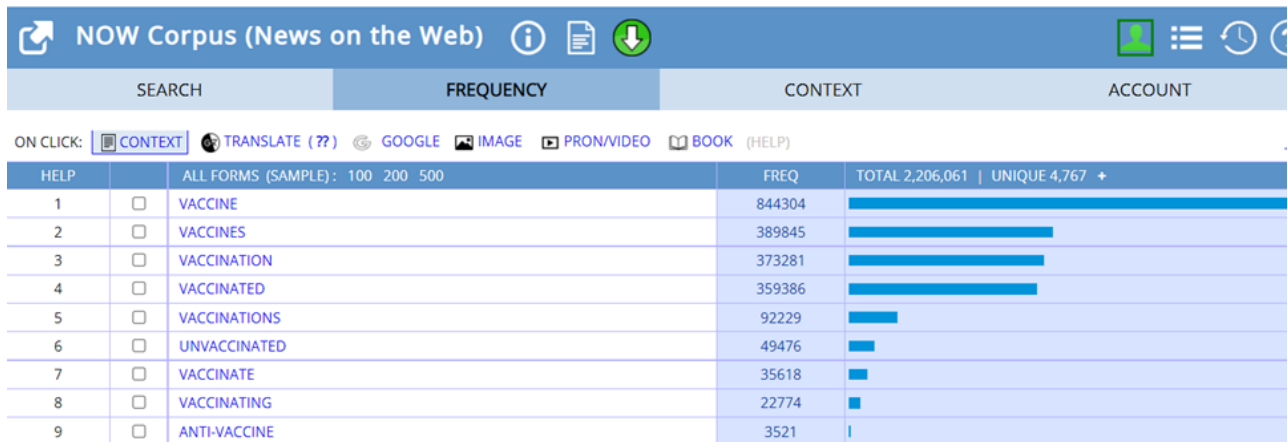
NOW Corpus (News on the Web)

| SEARCH | FREQUENCY | CONTEXT | ACCOUNT |
|---|---|---|---|

ON CLICK: CONTEXT TRANSLATE (??) GOOGLE IMAGE PRON/VIDEO BOOK (HELP)

| HELP | | ALL FORMS (SAMPLE): 100 200 500 | FREQ | TOTAL 2,206,061 \| UNIQUE 4,767 + |
|---|---|---|---|---|
| 1 | ☐ | VACCINE | 844304 | |
| 2 | ☐ | VACCINES | 389845 | |
| 3 | ☐ | VACCINATION | 373281 | |
| 4 | ☐ | VACCINATED | 359386 | |
| 5 | ☐ | VACCINATIONS | 92229 | |
| 6 | ☐ | UNVACCINATED | 49476 | |
| 7 | ☐ | VACCINATE | 35618 | |
| 8 | ☐ | VACCINATING | 22774 | |
| 9 | ☐ | ANTI-VACCINE | 3521 | |